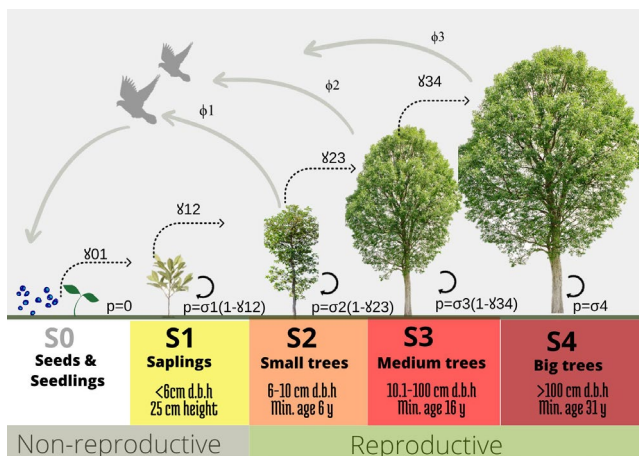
$\phi3$

$\gamma34$

$\phi2$

$\phi1$

$\gamma23$

$\gamma12$

$\gamma01$

p=0

p=σ1(1-$\gamma$12)

p=σ2(1-$\gamma$23)

p=σ3(1-$\gamma$34)

p=σ4

S0
Seeds & Seedlings

S1
Saplings
<6cm d.b.h
25 cm height

S2
Small trees
6-10 cm d.b.h
Min. age 6 y

S3
Medium trees
10.1-100 cm d.b.h
Min. age 16 y

S4
Big trees
>100 cm d.b.h
Min. age 31 y

Non-reproductive

Reproductive